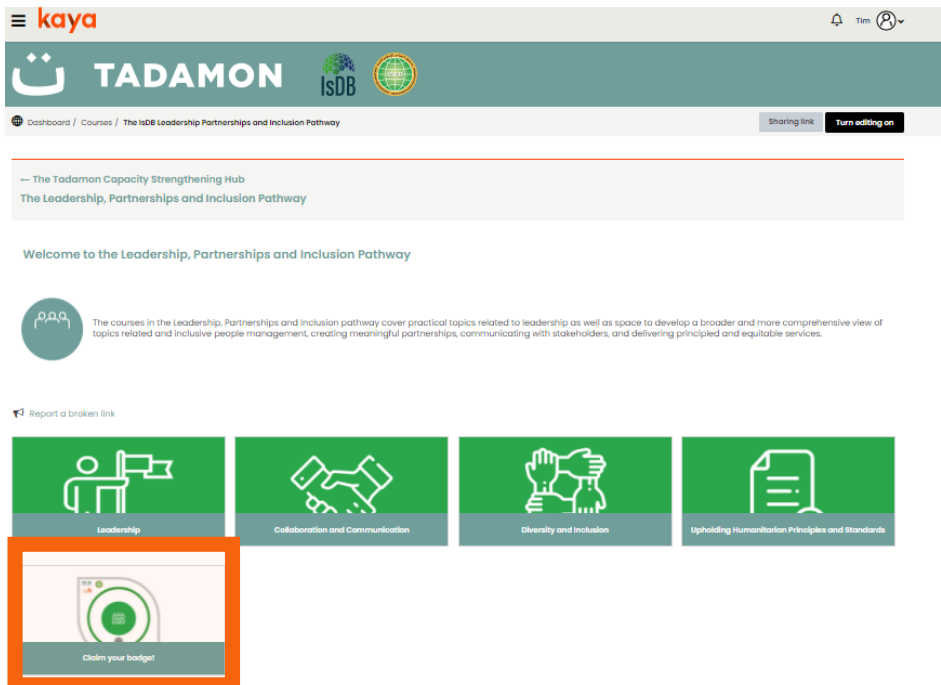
kaya

Tim

TADAMON

IsDB

Dashboard / Courses / The IsDB Leadership Partnerships and Inclusion Pathway

Sharing link

Turn editing on

⟵ The Tadamon Capacity Strengthening Hub

The Leadership, Partnerships and Inclusion Pathway

Welcome to the Leadership, Partnerships and Inclusion Pathway

The courses in the Leadership, Partnerships and Inclusion pathway cover practical topics related to leadership as well as space to develop a broader and more comprehensive view of topics related and inclusive people management, creating meaningful partnerships, communicating with stakeholders, and delivering principled and equitable services.

Report a broken link

Leadership

Collaboration and Communication

Diversity and Inclusion

Upholding Humanitarian Principles and Standards

Claim your badge!